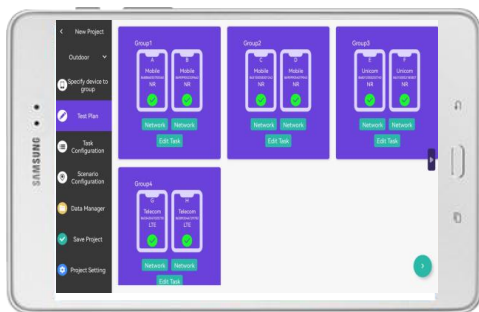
SAMSUNG

<
New Project

Outdoor

Specify device to group

Test Plan

Task Configuration

Scenario Configuration

Data Manager

Save Project

Project Setting

Group1
A
Mobile
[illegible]
NR
B
Mobile
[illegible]
NR
Network
Network
Edit Task

Group2
C
Mobile
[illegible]
NR
D
Mobile
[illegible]
NR
Network
Network
Edit Task

Group3
E
Unicom
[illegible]
NR
F
Unicom
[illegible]
NR
Network
Network
Edit Task

Group4
G
Telecom
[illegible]
LTE
H
Telecom
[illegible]
LTE
Network
Network
Edit Task